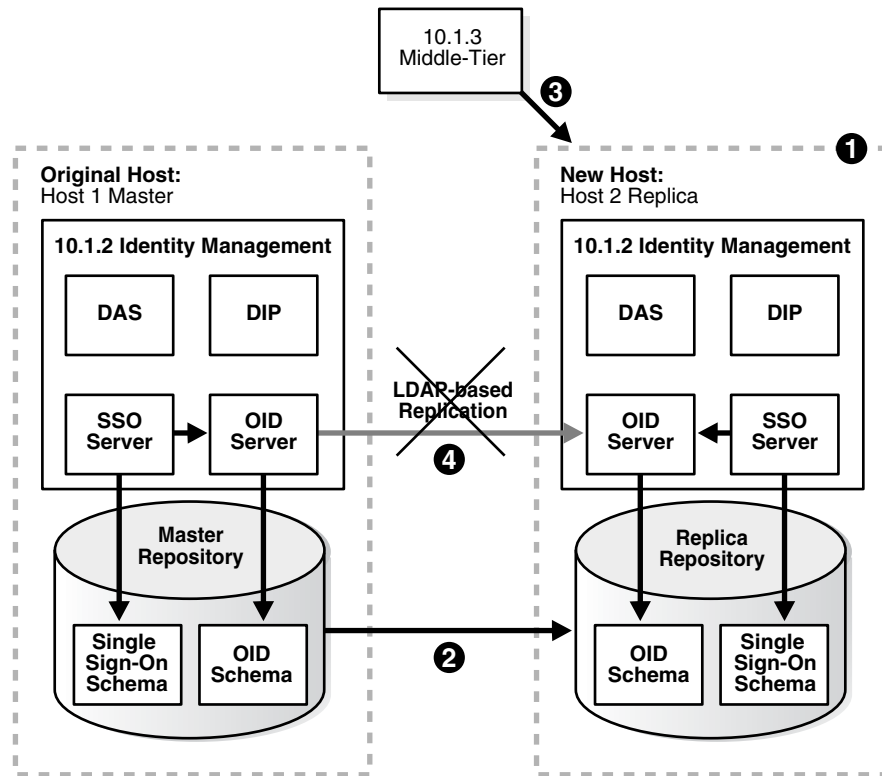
10.1.3
Middle-Tier

3

1

Original Host:
Host 1 Master

10.1.2 Identity Management

DAS

DIP

SSO Server

OID Server

Master Repository

Single Sign-On Schema

OID Schema

LDAP-based Replication

4

2

New Host:
Host 2 Replica

10.1.2 Identity Management

DAS

DIP

OID Server

SSO Server

Replica Repository

OID Schema

Single Sign-On Schema